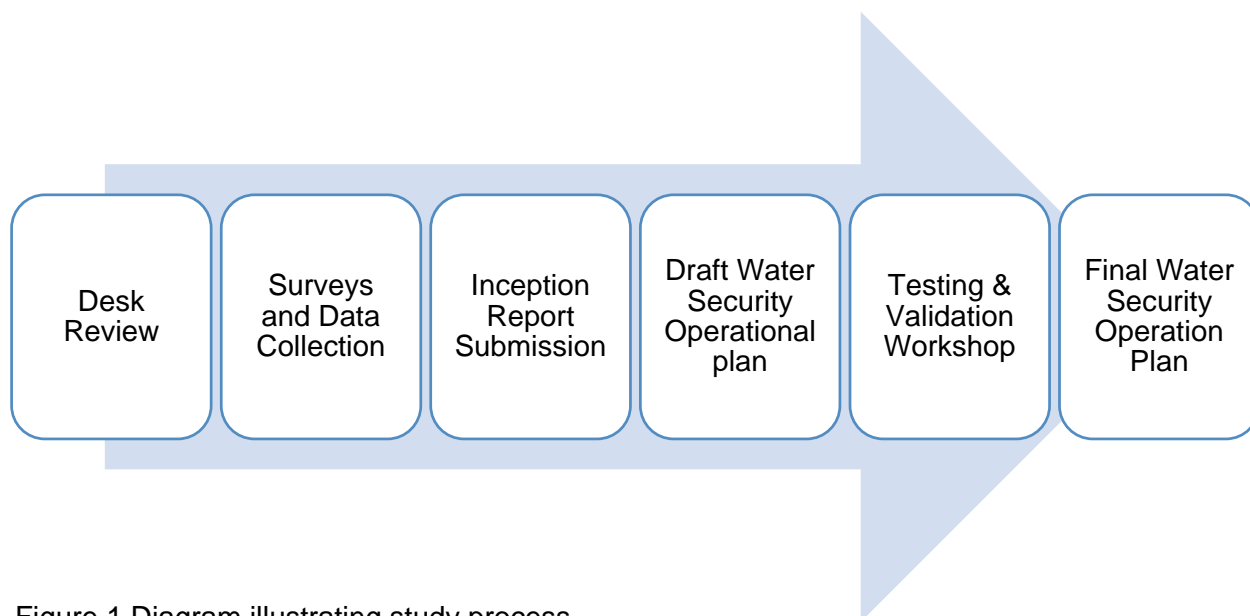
Desk Review

Surveys and Data Collection

Inception Report Submission

Draft Water Security Operational plan

Testing & Validation Workshop

Final Water Security Operation Plan

Figure 1 Diagram illustrating study process